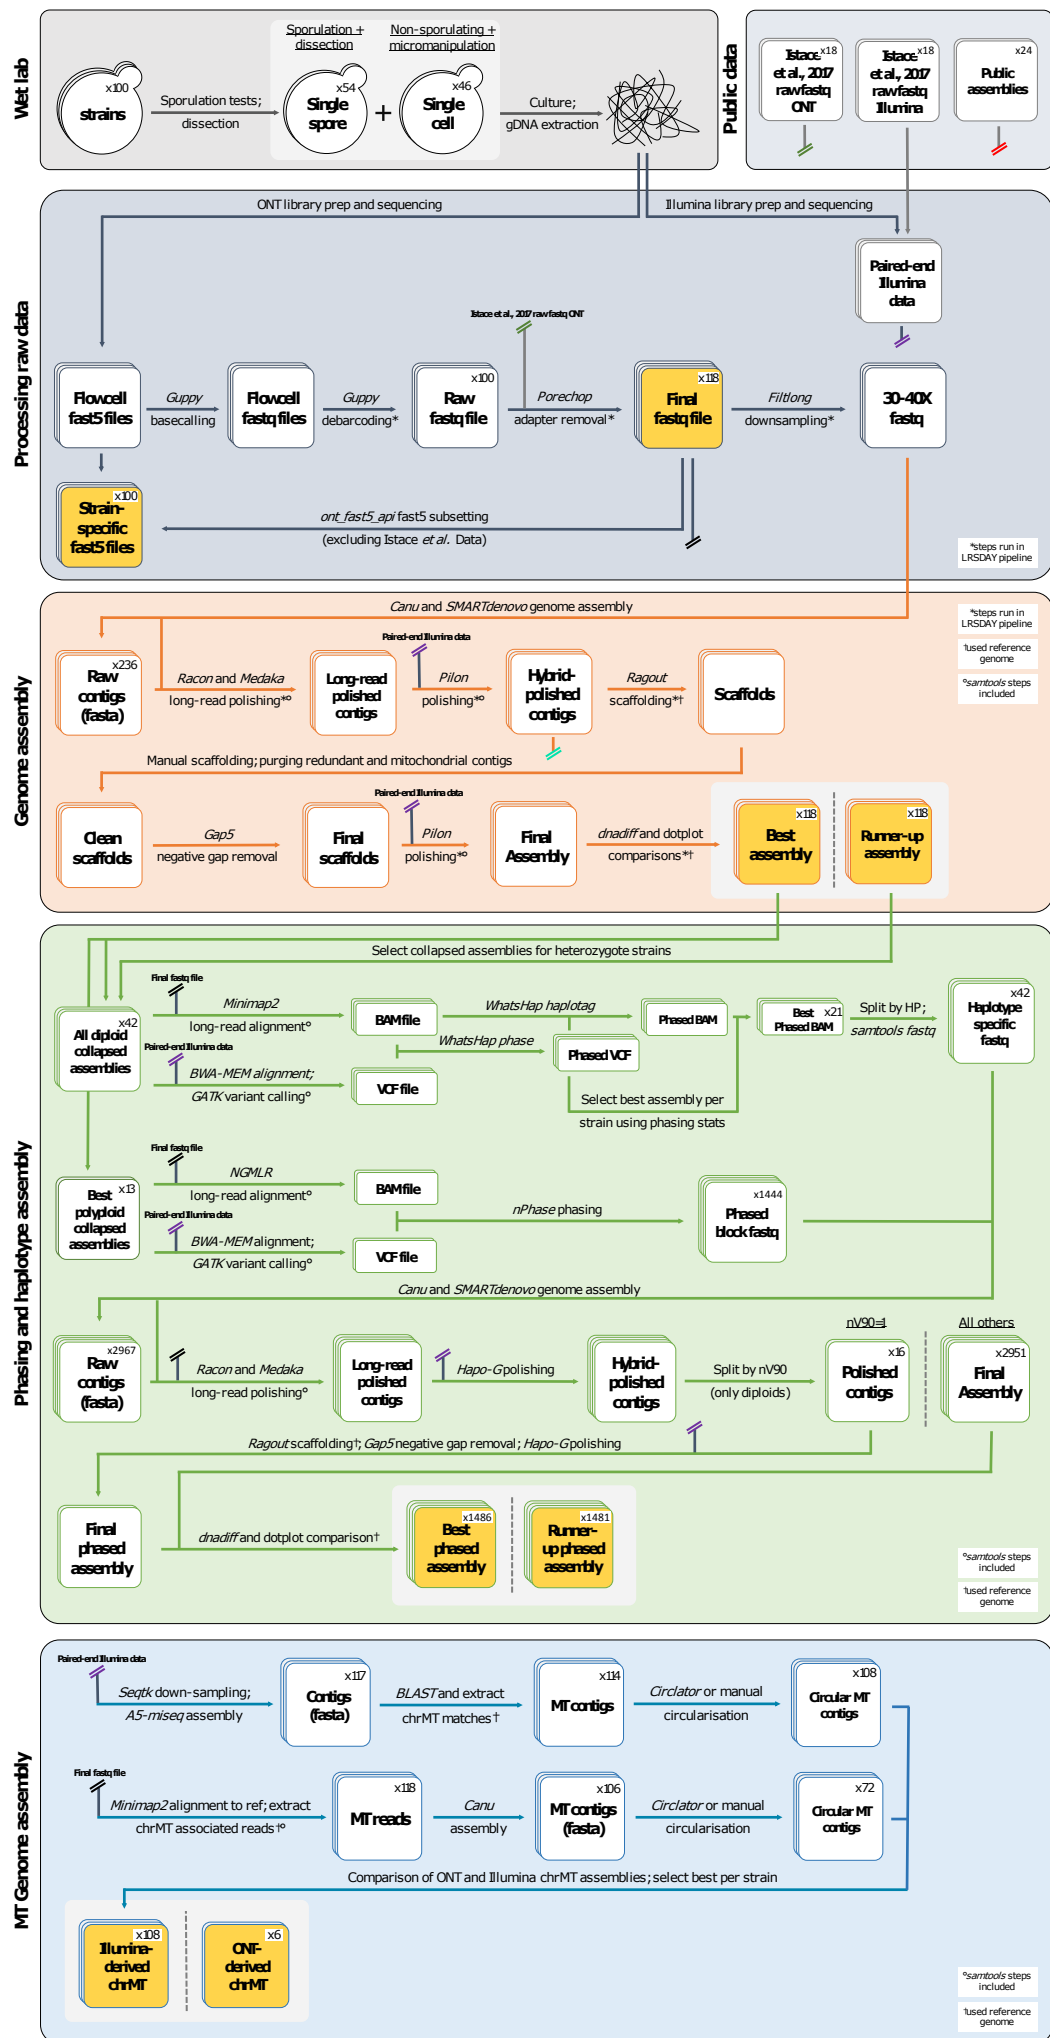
Wet lab

x100
strains

Sporulation tests; dissection

Sporulation + dissection

Non-sporulating + micromanipulation

x54
Single spore

+

x46
Single cell

Culture; gDNA extraction

Public data

Istace et al., 2017 rawfastq ONT x18

Istace et al., 2017 rawfastq Illumina x18

x24
Public assemblies

Processing raw data

ONT library prep and sequencing

Illumina library prep and sequencing

Paired-end Illumina data

Istace et al., 2017 raw fastq ONT

Flowcell fast5 files

Guppy basecalling

Flowcell fastq files

Guppy debarcoding*

x100
Raw fastq file

Porechop adapter removal*

x118
Final fastq file

Filtlong downsampling*

30-40X fastq

x100
Strain-specific fast5 files

ont_fast5_api fast5 subsetting (excluding Istace et al. Data)

*steps run in LRSDAY pipeline

Genome assembly

Canu and SMARTdenovo genome assembly

*steps run in LRSDAY pipeline

†used reference genome

°samtools steps included

x236
Raw contigs (fasta)

Racon and Medaka long-read polishing*°

Long-read polished contigs

Paired-end Illumina data

Pilon polishing*°

Hybrid-polished contigs

Ragout scaffolding*†

Scaffolds

Manual scaffolding; purging redundant and mitochondrial contigs

Clean scaffolds

Gap5 negative gap removal

Final scaffolds

Paired-end Illumina data

Pilon polishing*°

Final Assembly

dnadiff and dotplot comparisons*†

x118
Best assembly

x118
Runner-up assembly

Phasing and haplotype assembly

Select collapsed assemblies for heterozygote strains

Final fastq file

x42
All diploid collapsed assemblies

Minimap2 long-read alignment°

BAM file

WhatsHap haplotag

Phased BAM

Best Phased BAM x21

Split by HP; samtools fastq

x42
Haplotype specific fastq

Paired-end Illumina data

BWA-MEM alignment; GATK variant calling°

VCF file

WhatsHap phase

Phased VCF

Select best assembly per strain using phasing stats

Final fastq file

x13
Best polyploid collapsed assemblies

NGMLR long-read alignment°

BAM file

nPhase phasing

x1444
Phased block fastq

Paired-end Illumina data

BWA-MEM alignment; GATK variant calling°

VCF file

Canu and SMARTdenovo genome assembly

x2967
Raw contigs (fasta)

Racon and Medaka long-read polishing°

Long-read polished contigs

Hapo-G polishing

Hybrid-polished contigs

Split by nV90 (only diploids)

nV90=1

x16
Polished contigs

All others

x2951
Final Assembly

Ragout scaffolding†; Gap5 negative gap removal; Hapo-G polishing

Final phased assembly

dnadiff and dotplot comparison†

x1486
Best phased assembly

x1481
Runner-up phased assembly

°samtools steps included

†used reference genome

MT Genome assembly

Paired-end Illumina data

Seqtk down-sampling; A5-miseq assembly

x117
Contigs (fasta)

BLAST and extract chrMT matches†

x114
MT contigs

Circlator or manual circularisation

x108
Circular MT contigs

Final fastq file

Minimap2 alignment to ref; extract chrMT associated reads†°

x118
MT reads

Canu assembly

x106
MT contigs (fasta)

Circlator or manual circularisation

x72
Circular MT contigs

Comparison of ONT and Illumina chrMT assemblies; select best per strain

x108
Illumina-derived chrMT

x6
ONT-derived chrMT

°samtools steps included

†used reference genome